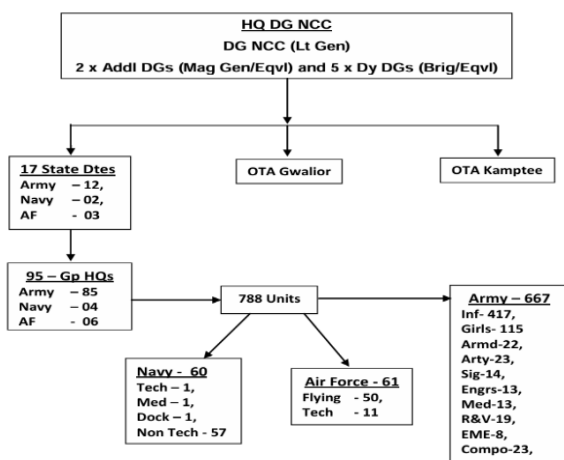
HQ DG NCC
DG NCC (Lt Gen)
2 x Addl DGs (Mag Gen/Eqvl) and 5 x Dy DGs (Brig/Eqvl)

17 State Dtes
Army – 12,
Navy – 02,
AF - 03

OTA Gwalior

OTA Kamptee

95 – Gp HQs
Army – 85
Navy – 04
AF - 06

788 Units

Army – 667
Inf- 417,
Girls- 115
Armd-22,
Arty-23,
Sig-14,
Engrs-13,
Med-13,
R&V-19,
EME-8,
Compo-23,

Navy - 60
Tech – 1,
Med – 1,
Dock – 1,
Non Tech - 57

Air Force - 61
Flying - 50,
Tech - 11